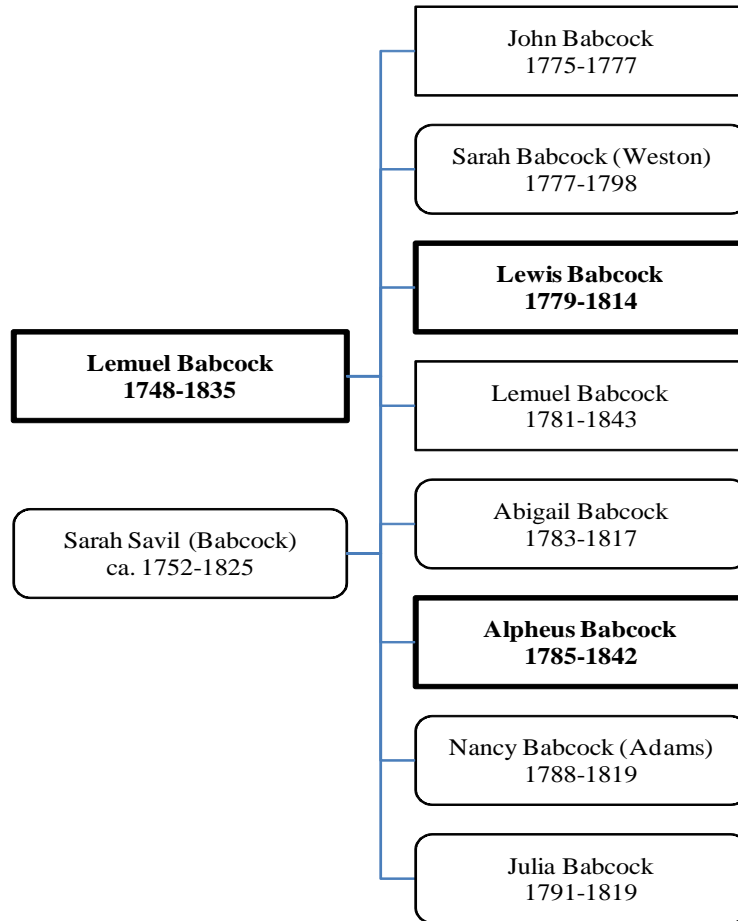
Lemuel Babcock
1748-1835

Sarah Savil (Babcock)
ca. 1752-1825

John Babcock
1775-1777

Sarah Babcock (Weston)
1777-1798

Lewis Babcock
1779-1814

Lemuel Babcock
1781-1843

Abigail Babcock
1783-1817

Alpheus Babcock
1785-1842

Nancy Babcock (Adams)
1788-1819

Julia Babcock
1791-1819